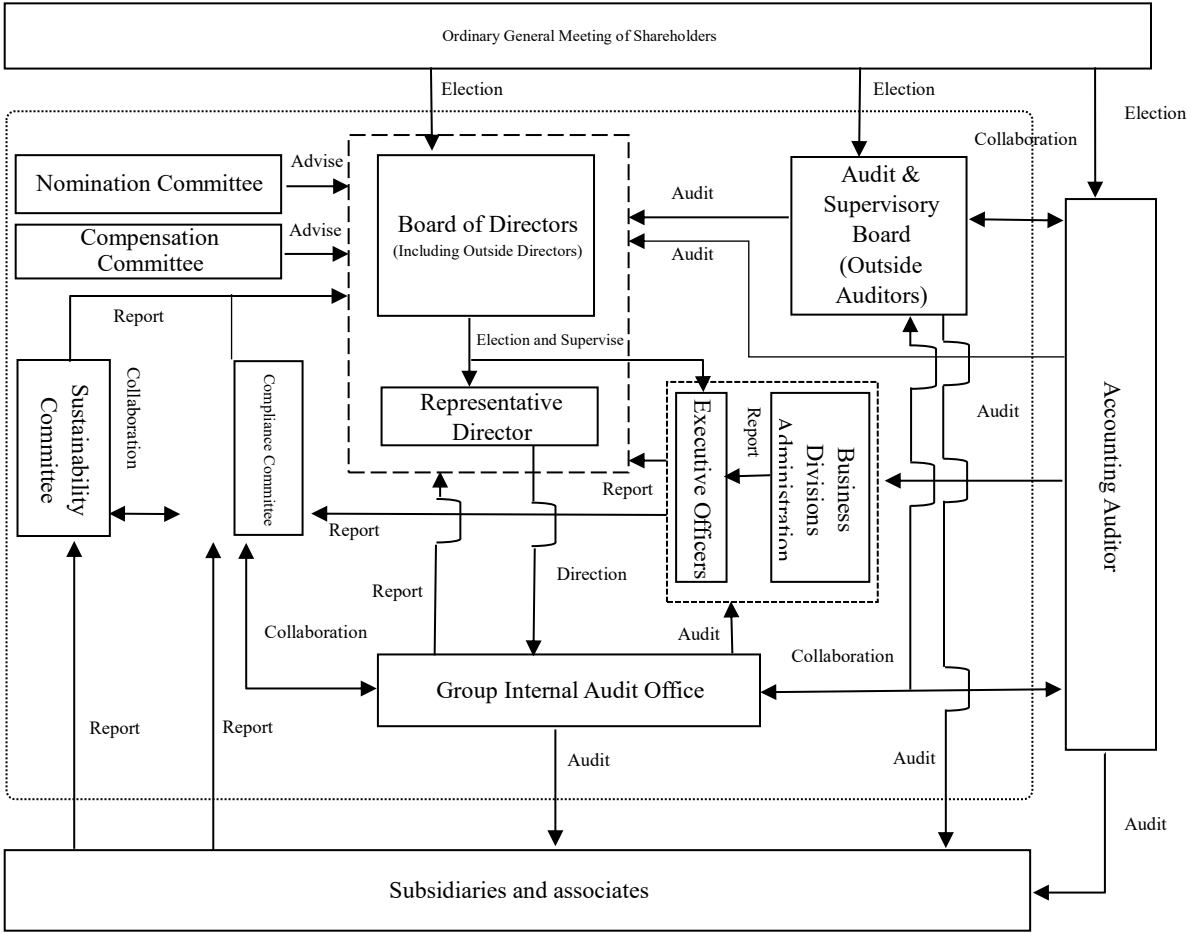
Ordinary General Meeting of Shareholders

Election

Election

Election

Collaboration

Nomination Committee

Advise

Compensation Committee

Advise

Board of Directors
(Including Outside Directors)

Audit

Audit

Audit & Supervisory Board (Outside Auditors)

Accounting Auditor

Report

Election and Supervise

Sustainability Committee

Collaboration

Compliance Committee

Representative Director

Executive Officers

Report

Business Divisions Administration

Audit

Report

Report

Report

Direction

Collaboration

Audit

Collaboration

Group Internal Audit Office

Report

Report

Audit

Audit

Audit

Subsidiaries and associates